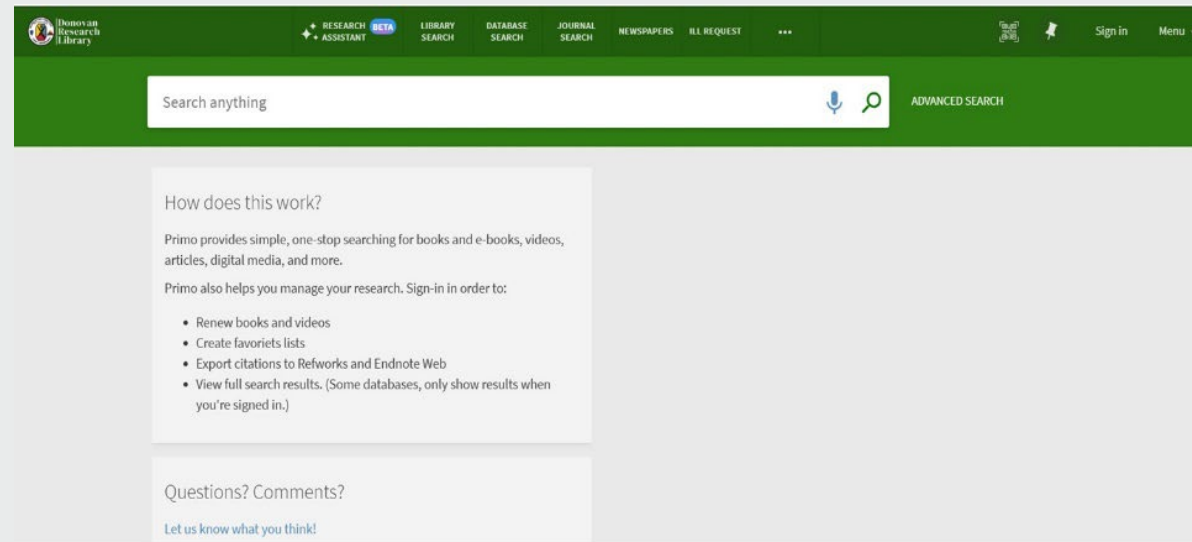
Donovan Research Library

RESEARCH ASSISTANT BETA
LIBRARY SEARCH
DATABASE SEARCH
JOURNAL SEARCH
NEWSPAPERS
ILL REQUEST
...
Sign in
Menu

Search anything
ADVANCED SEARCH

How does this work?

Primo provides simple, one-stop searching for books and e-books, videos, articles, digital media, and more.

Primo also helps you manage your research. Sign-in in order to:

- Renew books and videos
- Create favoriets lists
- Export citations to Refworks and Endnote Web
- View full search results. (Some databases, only show results when you're signed in.)

Questions? Comments?

Let us know what you think!